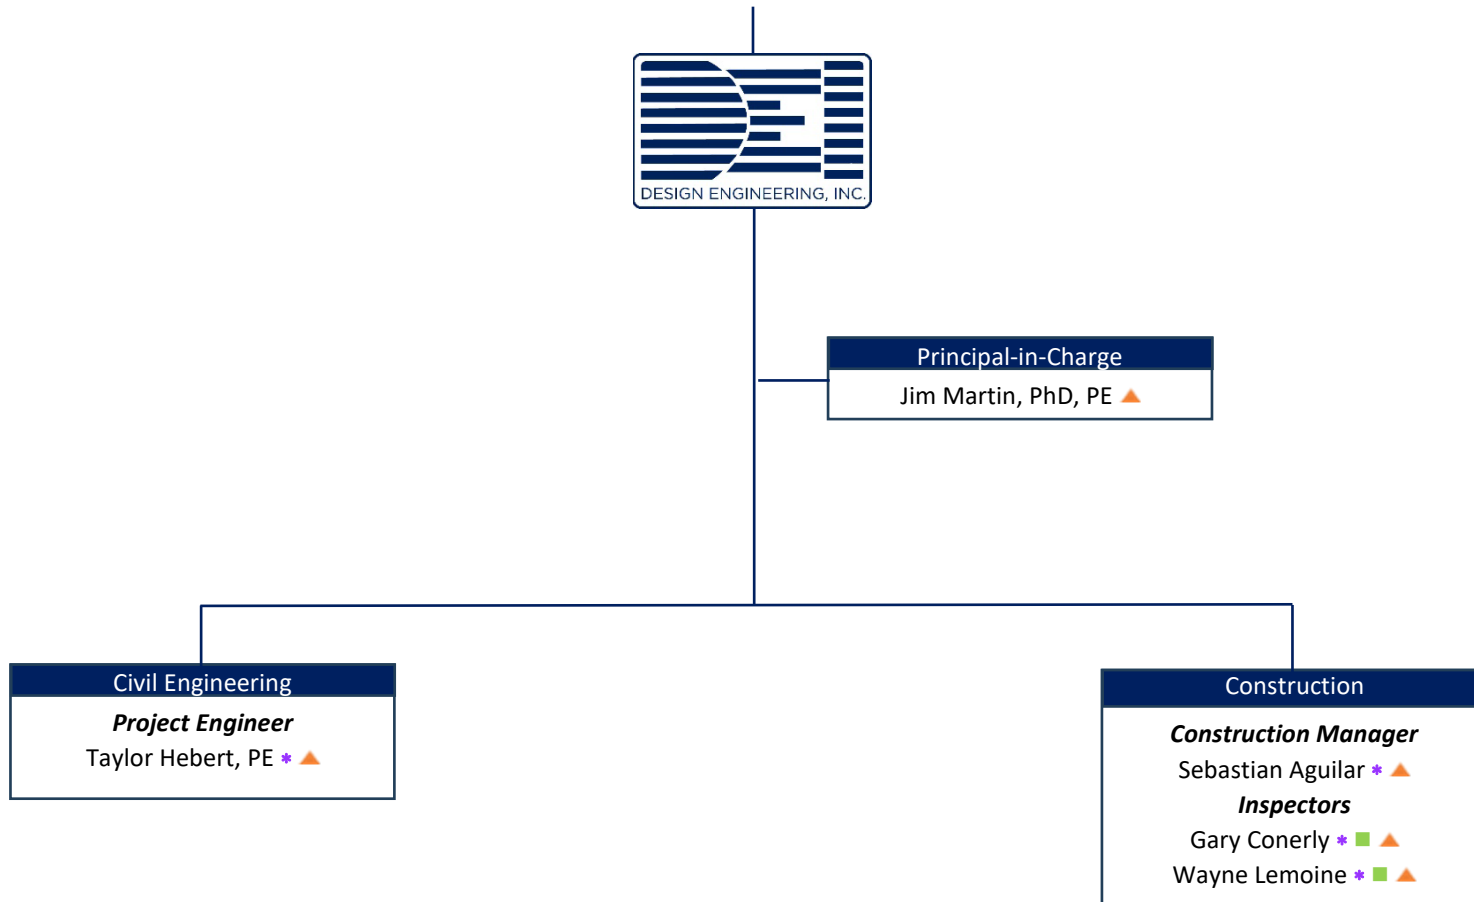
DESIGN ENGINEERING, INC.

Principal-in-Charge
Jim Martin, PhD, PE

Civil Engineering
***Project Engineer***
Taylor Hebert, PE

Construction
***Construction Manager***
Sebastian Aguilar
***Inspectors***
Gary Conerly
Wayne Lemoine